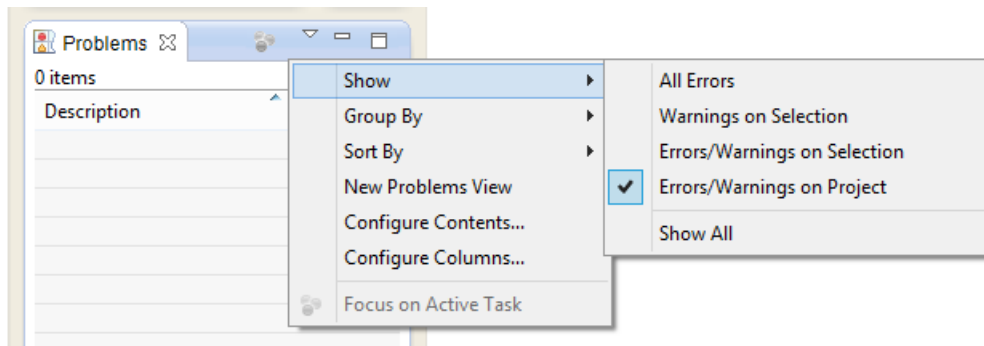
Problems

0 items

Description

Show

Group By

Sort By

New Problems View

Configure Contents...

Configure Columns...

Focus on Active Task

All Errors

Warnings on Selection

Errors/Warnings on Selection

Errors/Warnings on Project

Show All